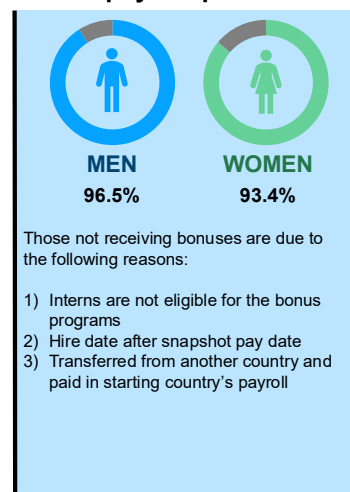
MEN
96.5%

WOMEN
93.4%

Those not receiving bonuses are due to the following reasons:

1) Interns are not eligible for the bonus programs
2) Hire date after snapshot pay date
3) Transferred from another country and paid in starting country's payroll